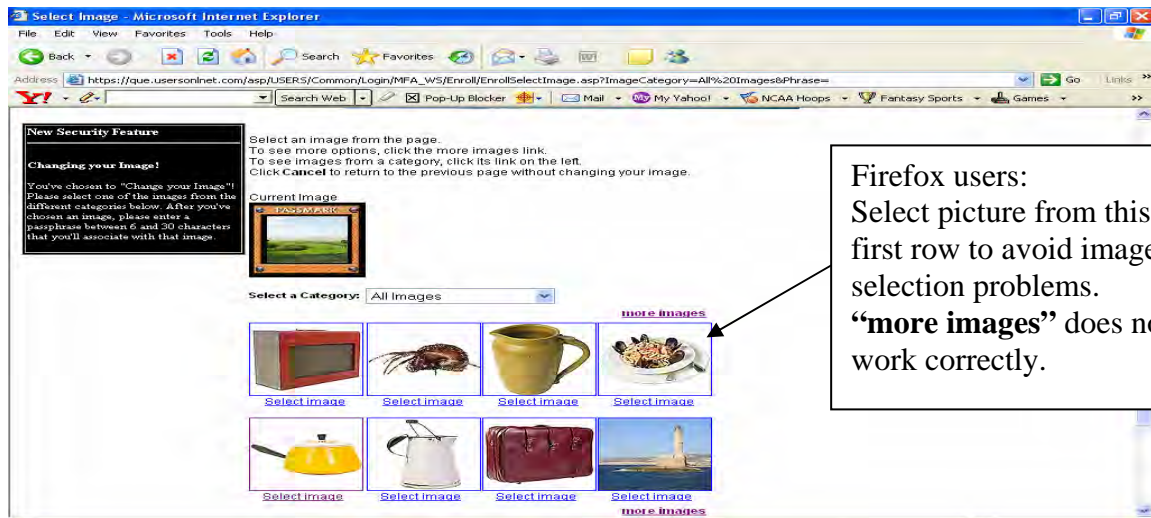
Select Image - Microsoft Internet Explorer

File Edit View Favorites Tools Help

Back Search Favorites

Address https://que.usersonlnet.com/asp/USERS/Common/Login/MFA_WS/Enroll/EnrollSelectImage.asp?ImageCategory=All%20Images&Phrase= Go Links

Search Web Pop-Up Blocker Mail My Yahoo! NCAA Hoops Fantasy Sports Games

New Security Feature

Changing your Image!

You've chosen to "Change your Image"! Please select one of the images from the different categories below. After you've chosen an image, please enter a passphrase between 6 and 30 characters that you'll associate with that image.

Select an image from the page.
To see more options, click the more images link.
To see images from a category, click its link on the left.
Click **Cancel** to return to the previous page without changing your image.

Current Image

PASSMARK

Select a Category: All Images

more images

Select image Select image Select image Select image

Select image Select image Select image Select image

more images

Firefox users:
Select picture from this first row to avoid image selection problems.
**"more images"** does no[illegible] work correctly.